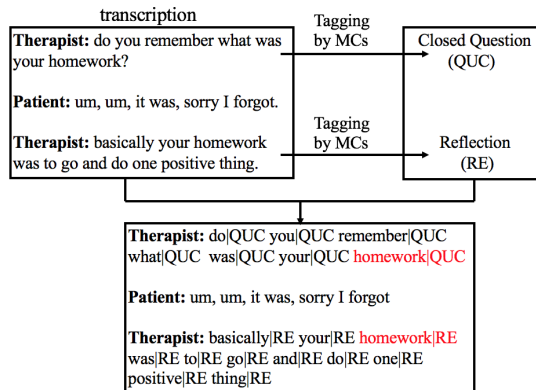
transcription

**Therapist:** do you remember what was your homework?

**Patient:** um, um, it was, sorry I forgot.

**Therapist:** basically your homework was to go and do one positive thing.

Tagging by MCs

Tagging by MCs

Closed Question (QUC)

Reflection (RE)

**Therapist:** do|QUC you|QUC remember|QUC what|QUC was|QUC your|QUC homework|QUC

**Patient:** um, um, it was, sorry I forgot

**Therapist:** basically|RE your|RE homework|RE was|RE to|RE go|RE and|RE do|RE one|RE positive|RE thing|RE